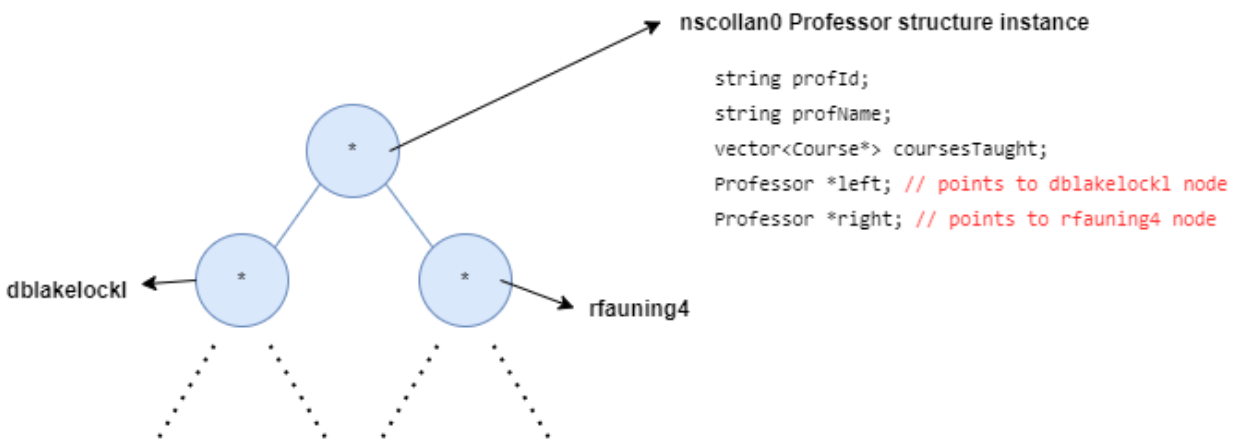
nscollan0 Professor structure instance

string profId;
string profName;
vector<Course*> coursesTaught;
Professor *left; // points to dblakelockl node
Professor *right; // points to rfauning4 node

*

*

*

dblakelockl

rfauning4